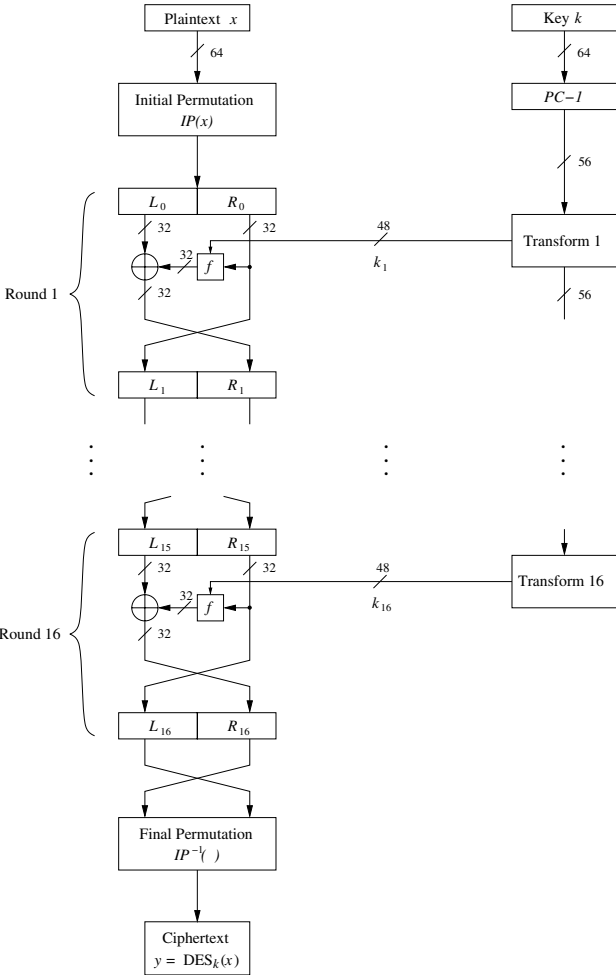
Plaintext $x$

64

Initial Permutation
$IP(x)$

Key $k$

64

$PC-1$

56

$L_0$ | $R_0$

32

32

48

Transform 1

32

$f$

$k_1$

Round 1

32

56

$L_1$ | $R_1$

$L_{15}$ | $R_{15}$

32

32

48

Transform 16

32

$f$

$k_{16}$

Round 16

32

$L_{16}$ | $R_{16}$

Final Permutation
$IP^{-1}(\ )$

Ciphertext
$y = \mathrm{DES}_k(x)$